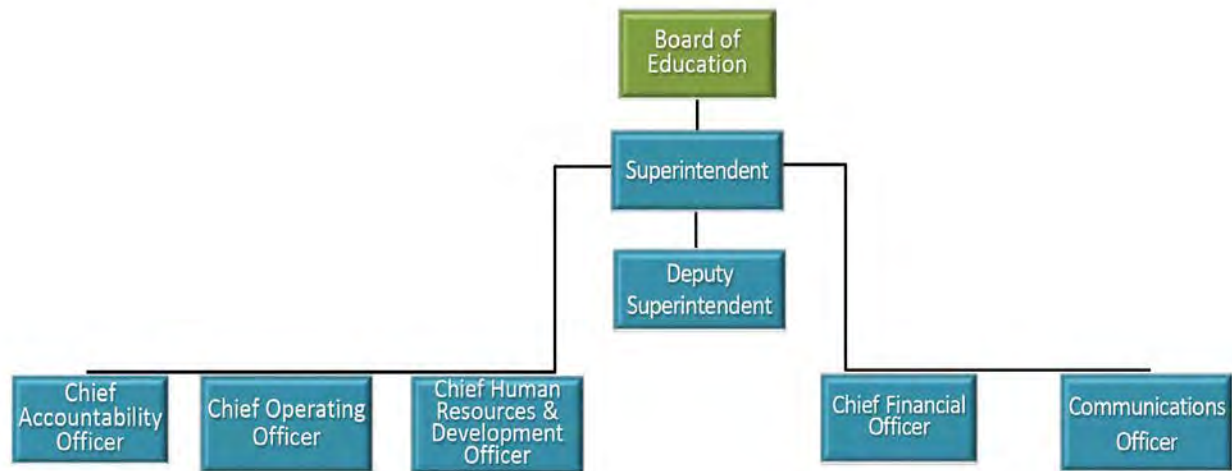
Board of Education

Superintendent

Deputy Superintendent

Chief Accountability Officer

Chief Operating Officer

Chief Human Resources & Development Officer

Chief Financial Officer

Communications Officer